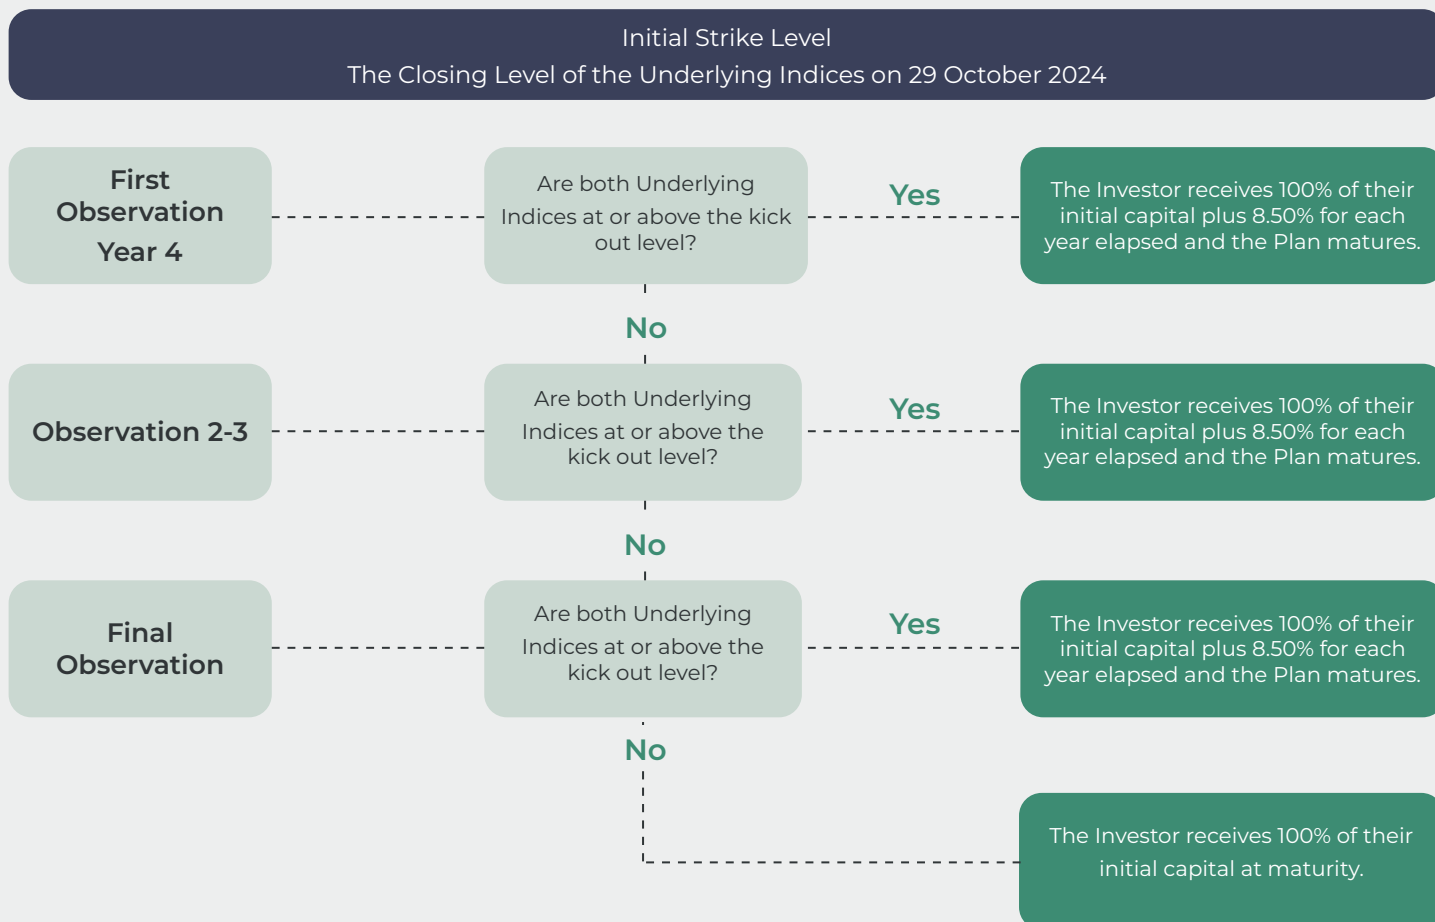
Initial Strike Level
The Closing Level of the Underlying Indices on 29 October 2024

First Observation Year 4

Are both Underlying Indices at or above the kick out level?

Yes

The Investor receives 100% of their initial capital plus 8.50% for each year elapsed and the Plan matures.

No

Observation 2-3

Are both Underlying Indices at or above the kick out level?

Yes

The Investor receives 100% of their initial capital plus 8.50% for each year elapsed and the Plan matures.

No

Final Observation

Are both Underlying Indices at or above the kick out level?

Yes

The Investor receives 100% of their initial capital plus 8.50% for each year elapsed and the Plan matures.

No

The Investor receives 100% of their initial capital at maturity.